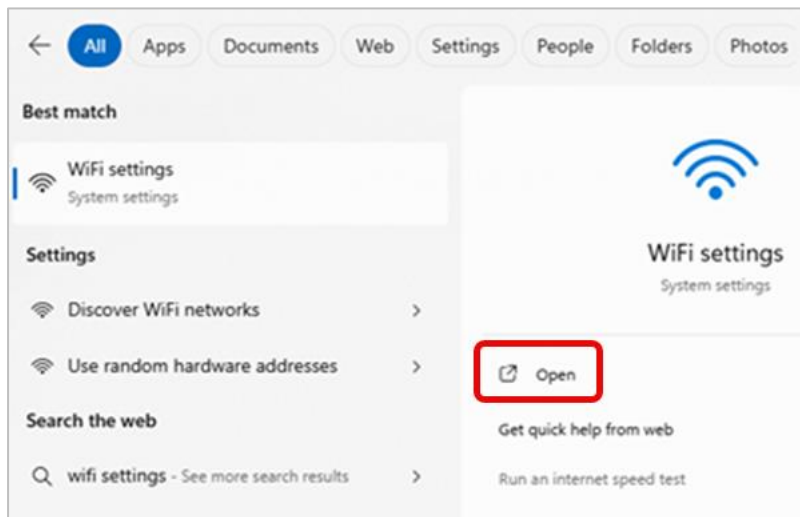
All Apps Documents Web Settings People Folders Photos

Best match

WiFi settings
System settings

Settings

Discover WiFi networks

Use random hardware addresses

Search the web

wifi settings - See more search results

WiFi settings
System settings

Open

Get quick help from web

Run an internet speed test